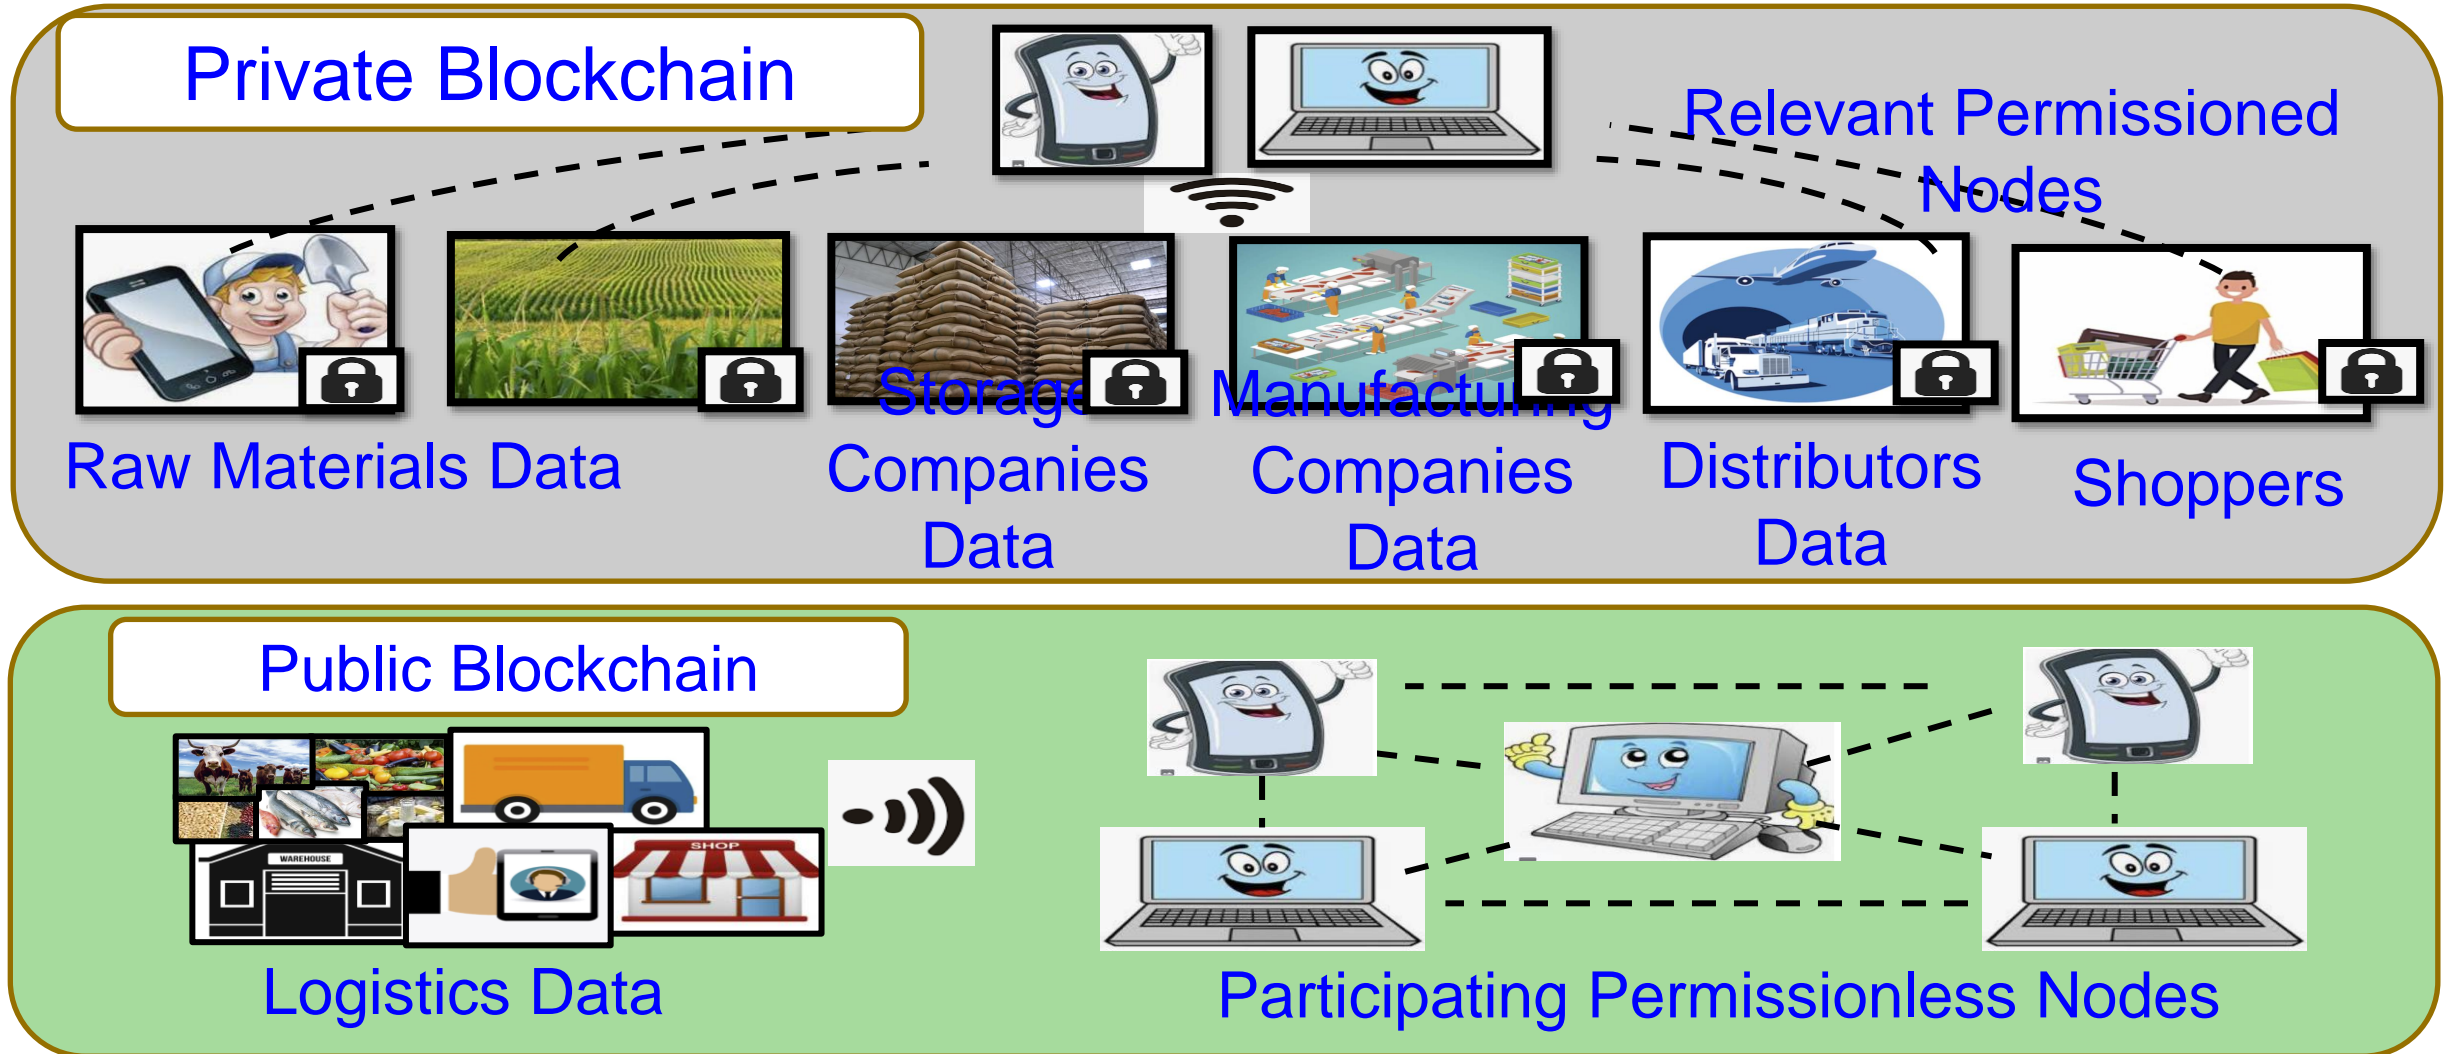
Private Blockchain

Relevant Permissioned Nodes

Raw Materials Data

Storage Companies Data

Manufacturing Companies Data

Distributors Data

Shoppers

Public Blockchain

WAREHOUSE

SHOP

Logistics Data

Participating Permissionless Nodes